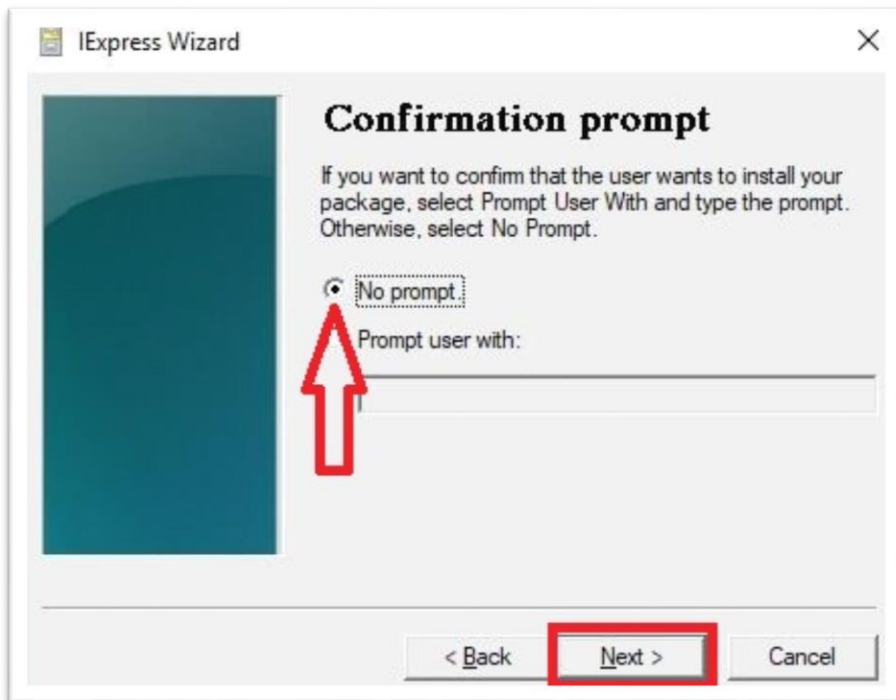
IExpress Wizard

×

Confirmation prompt

If you want to confirm that the user wants to install your package, select Prompt User With and type the prompt. Otherwise, select No Prompt.

No prompt.

Prompt user with:

< Back

Next >

Cancel